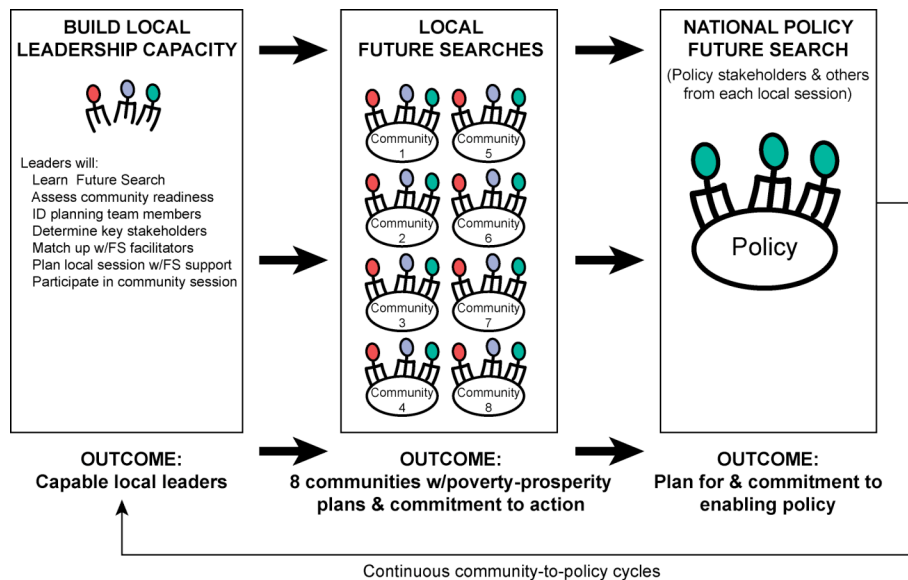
BUILD LOCAL LEADERSHIP CAPACITY

Leaders will:
Learn Future Search
Assess community readiness
ID planning team members
Determine key stakeholders
Match up w/FS facilitators
Plan local session w/FS support
Participate in community session

LOCAL FUTURE SEARCHES

Community 1
Community 5
Community 2
Community 6
Community 3
Community 7
Community 4
Community 8

NATIONAL POLICY FUTURE SEARCH

(Policy stakeholders & others from each local session)

Policy

OUTCOME:
Capable local leaders

OUTCOME:
8 communities w/poverty-prosperity plans & commitment to action

OUTCOME:
Plan for & commitment to enabling policy

Continuous community-to-policy cycles